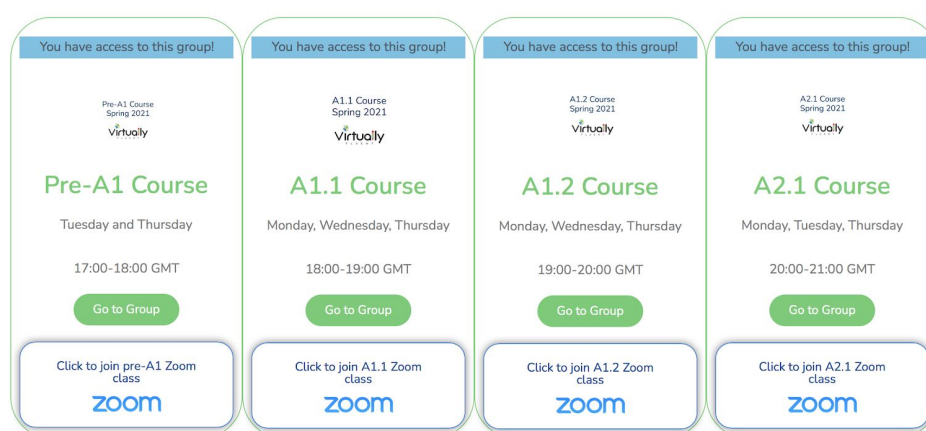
You have access to this group!

Pre-A1 Course
Spring 2021
Virtually

Pre-A1 Course

Tuesday and Thursday

17:00-18:00 GMT

Go to Group

Click to join pre-A1 Zoom class
zoom

You have access to this group!

A1.1 Course
Spring 2021
Virtually

A1.1 Course

Monday, Wednesday, Thursday

18:00-19:00 GMT

Go to Group

Click to join A1.1 Zoom class
zoom

You have access to this group!

A1.2 Course
Spring 2021
Virtually

A1.2 Course

Monday, Wednesday, Thursday

19:00-20:00 GMT

Go to Group

Click to join A1.2 Zoom class
zoom

You have access to this group!

A2.1 Course
Spring 2021
Virtually

A2.1 Course

Monday, Tuesday, Thursday

20:00-21:00 GMT

Go to Group

Click to join A2.1 Zoom class
zoom